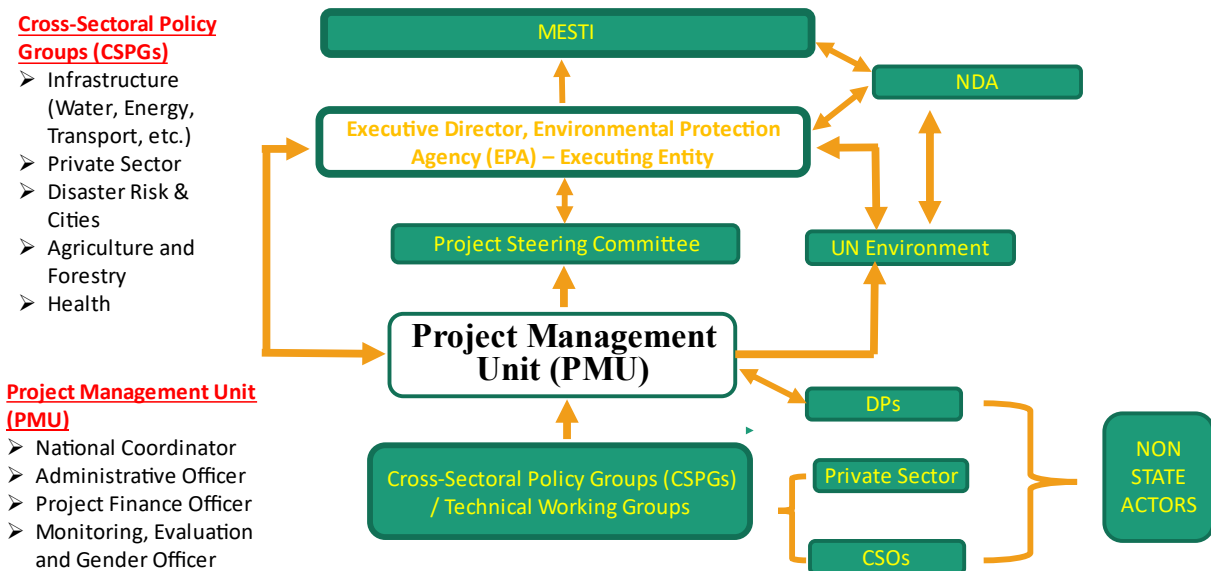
Cross-Sectoral Policy Groups (CSPGs)
➢ Infrastructure (Water, Energy, Transport, etc.)
➢ Private Sector
➢ Disaster Risk & Cities
➢ Agriculture and Forestry
➢ Health

Project Management Unit (PMU)
➢ National Coordinator
➢ Administrative Officer
➢ Project Finance Officer
➢ Monitoring, Evaluation and Gender Officer

MESTI

NDA

Executive Director, Environmental Protection Agency (EPA) – Executing Entity

Project Steering Committee

UN Environment

Project Management Unit (PMU)

DPs

Cross-Sectoral Policy Groups (CSPGs) / Technical Working Groups

Private Sector

CSOs

NON STATE ACTORS